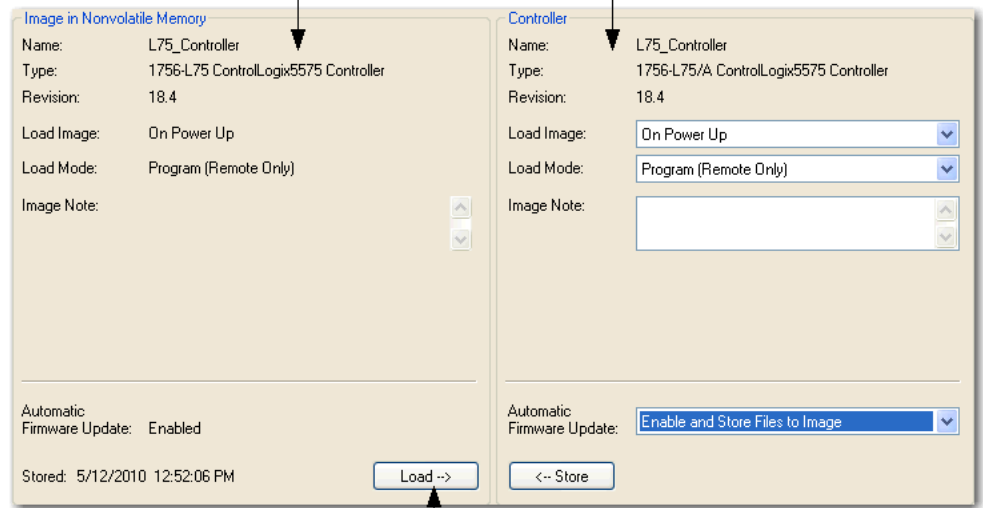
Image in Nonvolatile Memory

Name: L75_Controller

Type: 1756-L75 ControlLogix5575 Controller

Revision: 18.4

Load Image: On Power Up

Load Mode: Program (Remote Only)

Image Note:

Automatic Firmware Update: Enabled

Stored: 5/12/2010 12:52:06 PM

Load -->

Controller

Name: L75_Controller

Type: 1756-L75/A ControlLogix5575 Controller

Revision: 18.4

Load Image: On Power Up

Load Mode: Program (Remote Only)

Image Note:

Automatic Firmware Update: Enable and Store Files to Image

<-- Store